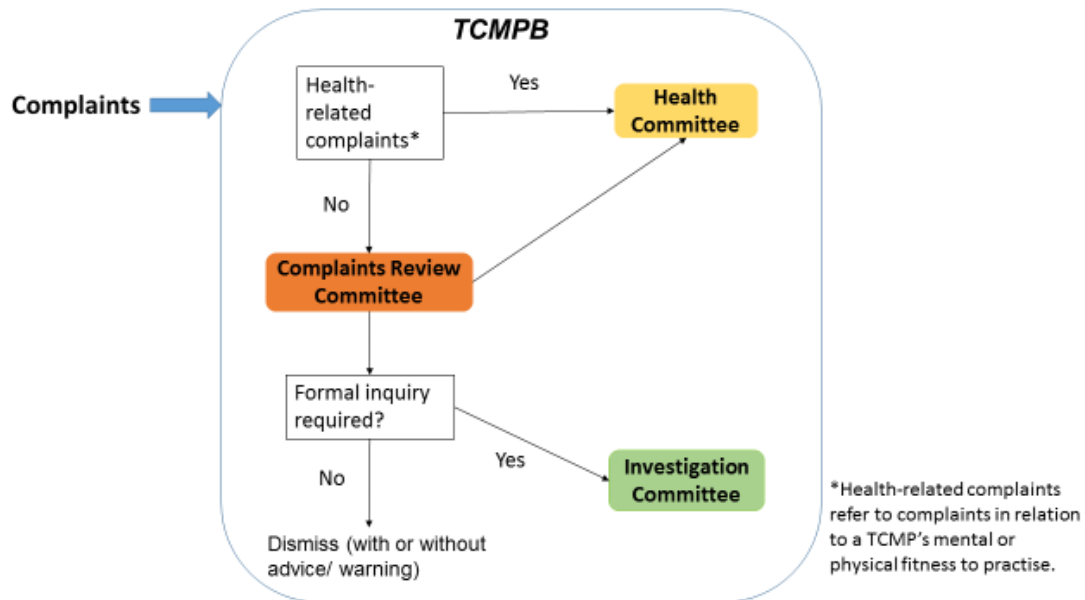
TCMPB

Complaints

Health-related complaints*

Yes

Health Committee

No

Complaints Review Committee

Formal inquiry required?

Yes

Investigation Committee

No

Dismiss (with or without advice/ warning)

*Health-related complaints refer to complaints in relation to a TCMP's mental or physical fitness to practise.